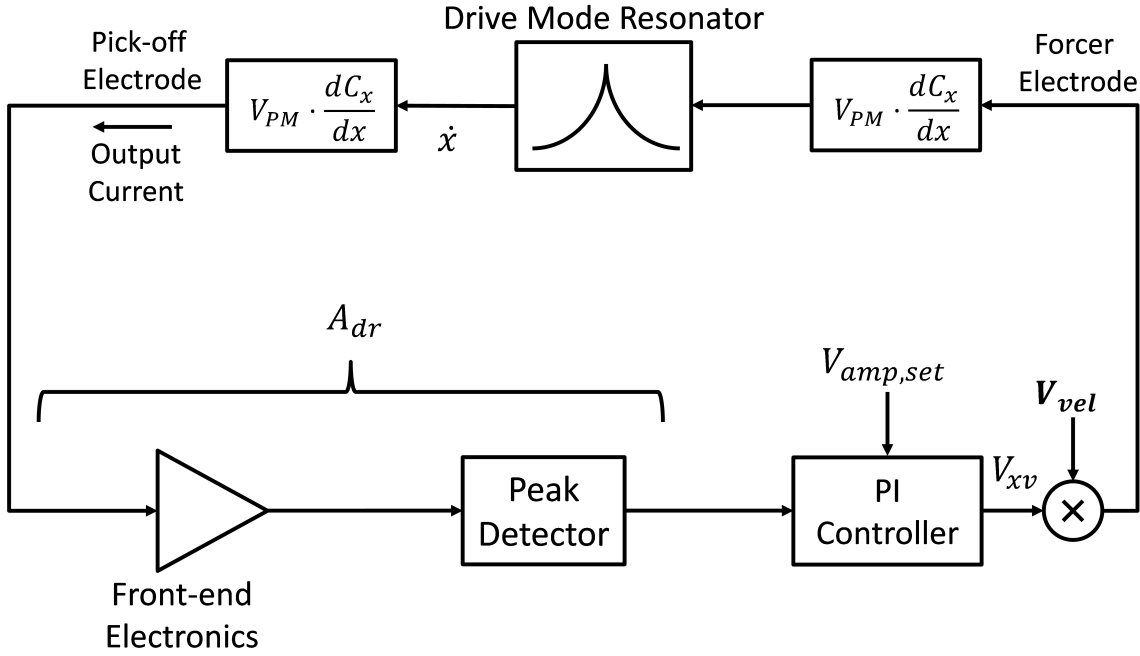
Drive Mode Resonator

Pick-off Electrode

Output Current

$V_{PM} \cdot \frac{dC_x}{dx}$

$\dot{x}$

$V_{PM} \cdot \frac{dC_x}{dx}$

Forcer Electrode

$A_{dr}$

$V_{amp,set}$

$\boldsymbol{V_{vel}}$

Peak Detector

PI Controller

$V_{xv}$

$\times$

Front-end Electronics